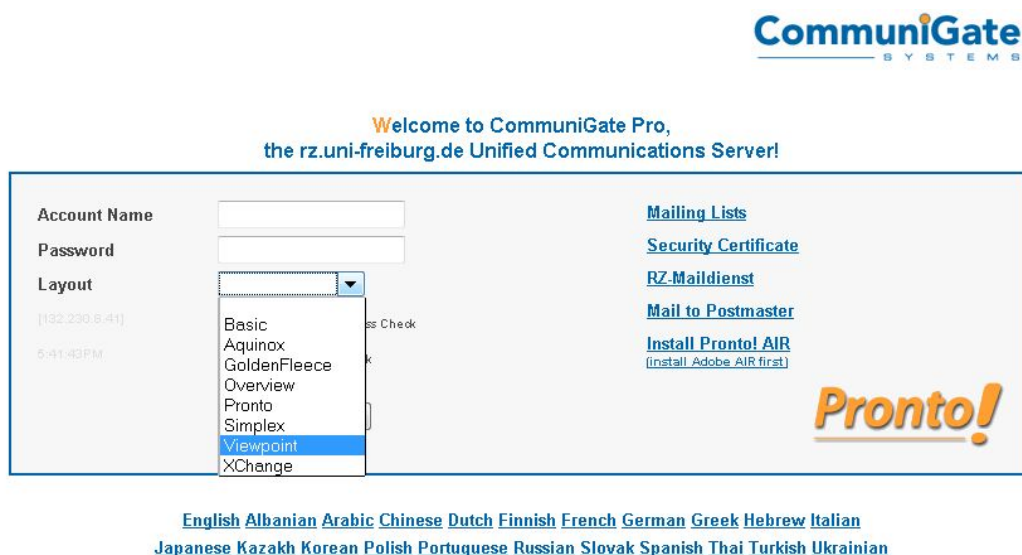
CommuniGate
SYSTEMS

Welcome to CommuniGate Pro,
the rz.uni-freiburg.de Unified Communications Server!

Account Name
Password
Layout

[132.230.8.41]
5:41:43PM

Basic
Aquinox
GoldenFleece
Overview
Pronto
Simplex
Viewpoint
XChange

ss Check
k

Mailing Lists
Security Certificate
RZ-Maildienst
Mail to Postmaster
Install Pronto! AIR
(install Adobe AIR first)

Pronto!

English Albanian Arabic Chinese Dutch Finnish French German Greek Hebrew Italian
Japanese Kazakh Korean Polish Portuguese Russian Slovak Spanish Thai Turkish Ukrainian